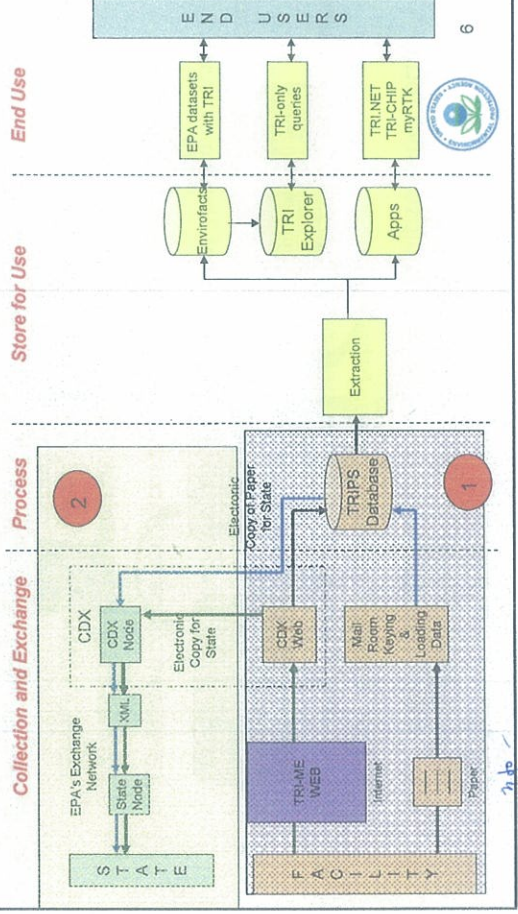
Collection and Exchange

Process

Store for Use

End Use

STATE

EPA's Exchange Network

State Node

XML

CDX

CDX Node

Electronic Copy for State

Electronic Copy of Paper for State

2

FACILITY

TRI-ME WEB

Internet

CDX Web

Paper

Mail Room Keying & Loading Data

TRIPS Database

1

Extraction

Envirofacts

TRI Explorer

Apps

EPA datasets with TRI

TRI-only queries

TRI.NET TRI-CHIP myRTK

END USERS

6

ofe